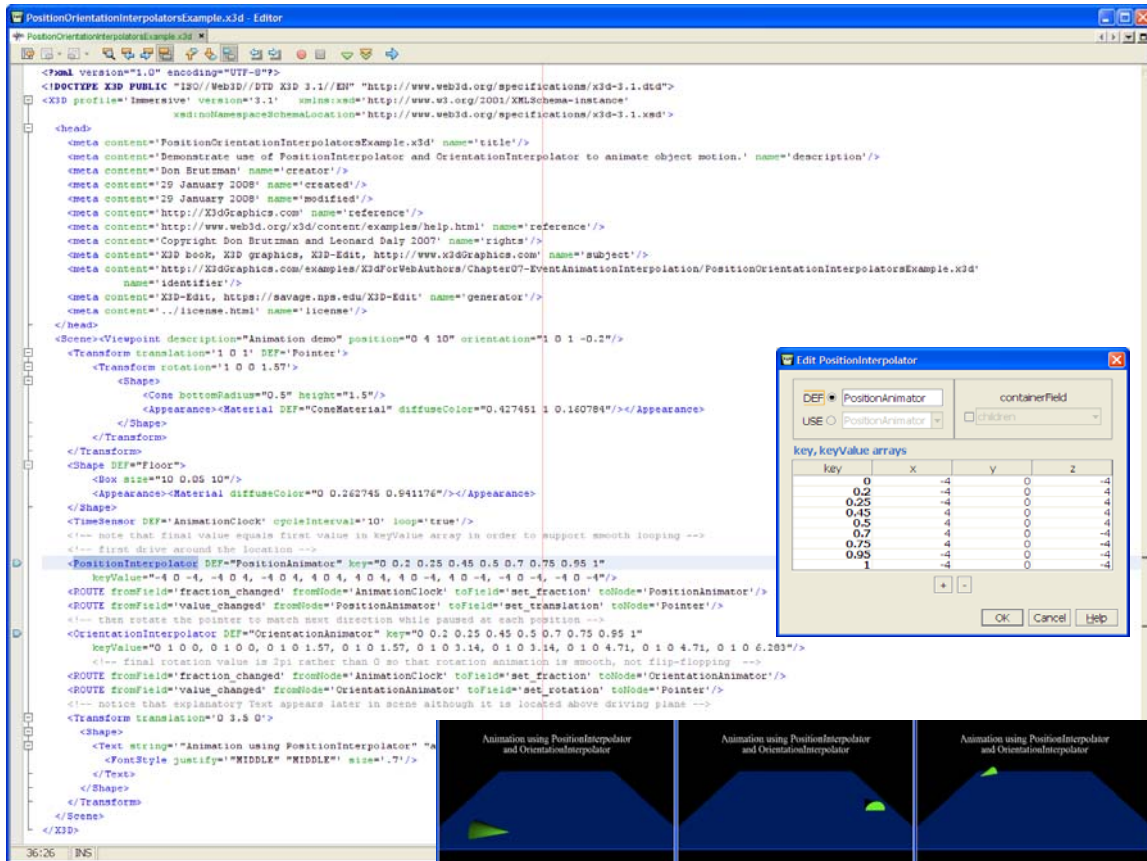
PositionOrientationInterpolatorsExample.x3d - Editor

PositionOrientationInterpolatorsExample.x3d ×

<?xml version="1.0" encoding="UTF-8"?>
<!DOCTYPE X3D PUBLIC "ISO//Web3D//DTD X3D 3.1//EN" "http://www.web3d.org/specifications/x3d-3.1.dtd">
<X3D profile='Immersive' version='3.1' xmlns:xsd='http://www.w3.org/2001/XMLSchema-instance' xsd:noNamespaceSchemaLocation='http://www.web3d.org/specifications/x3d-3.1.xsd'>
<head>
<meta content='PositionOrientationInterpolatorsExample.x3d' name='title'/>
<meta content='Demonstrate use of PositionInterpolator and OrientationInterpolator to animate object motion.' name='description'/>
<meta content='Don Brutzman' name='creator'/>
<meta content='29 January 2008' name='created'/>
<meta content='29 January 2008' name='modified'/>
<meta content='http://X3dGraphics.com' name='reference'/>
<meta content='http://www.web3d.org/x3d/content/examples/help.html' name='reference'/>
<meta content='Copyright Don Brutzman and Leonard Daly 2007' name='rights'/>
<meta content='X3D book, X3D graphics, X3D-Edit, http://www.x3dGraphics.com' name='subject'/>
<meta content='http://X3dGraphics.com/examples/X3dForWebAuthors/Chapter07-EventAnimationInterpolation/PositionOrientationInterpolatorsExample.x3d' name='identifier'/>
<meta content='X3D-Edit, https://savage.nps.edu/X3D-Edit' name='generator'/>
<meta content='../license.html' name='license'/>
</head>
<Scene><Viewpoint description="Animation demo" position="0 4 10" orientation="1 0 1 -0.2"/>
<Transform translation='1 0 1' DEF='Pointer'>
<Transform rotation='1 0 0 1.57'>
<Shape>
<Cone bottomRadius="0.5" height="1.5"/>
<Appearance><Material DEF="ConeMaterial" diffuseColor="0.427451 1 0.160784"/></Appearance>
</Shape>
</Transform>
</Transform>
<Shape DEF="Floor">
<Box size="10 0.05 10"/>
<Appearance><Material diffuseColor="0 0.262745 0.941176"/></Appearance>
</Shape>
<TimeSensor DEF='AnimationClock' cycleInterval='10' loop='true'/>
<!-- note that final value equals first value in keyValue array in order to support smooth looping -->
<!-- first drive around the location -->
<PositionInterpolator DEF="PositionAnimator" key="0 0.2 0.25 0.45 0.5 0.7 0.75 0.95 1"
keyValue="-4 0 -4, -4 0 4, -4 0 4, 4 0 4, 4 0 4, 4 0 -4, 4 0 -4, -4 0 -4, -4 0 -4"/>
<ROUTE fromField='fraction_changed' fromNode='AnimationClock' toField='set_fraction' toNode='PositionAnimator'/>
<ROUTE fromField='value_changed' fromNode='PositionAnimator' toField='set_translation' toNode='Pointer'/>
<!-- then rotate the pointer to match next direction while paused at each position -->
<OrientationInterpolator DEF="OrientationAnimator" key="0 0.2 0.25 0.45 0.5 0.7 0.75 0.95 1"
keyValue="0 1 0 0, 0 1 0 0, 0 1 0 1.57, 0 1 0 1.57, 0 1 0 3.14, 0 1 0 3.14, 0 1 0 4.71, 0 1 0 4.71, 0 1 0 6.283"/>
<!-- final rotation value is 2pi rather than 0 so that rotation animation is smooth, not flip-flopping -->
<ROUTE fromField='fraction_changed' fromNode='AnimationClock' toField='set_fraction' toNode='OrientationAnimator'/>
<ROUTE fromField='value_changed' fromNode='OrientationAnimator' toField='set_rotation' toNode='Pointer'/>
<!-- notice that explanatory Text appears later in scene although it is located above driving plane -->
<Transform translation='0 3.5 0'>
<Shape>
<Text string='"Animation using PositionInterpolator" "a
<FontStyle justify='"MIDDLE" "MIDDLE"' size='.7'/>
</Text>
</Shape>
</Transform>
</Scene>
</X3D>

36:26 INS

Edit PositionInterpolator
DEF PositionAnimator
USE PositionAnimator
containerField
children
key, keyValue arrays

| key | x | y | z |
|---|---|---|---|
| 0 | -4 | 0 | -4 |
| 0.2 | -4 | 0 | 4 |
| 0.25 | -4 | 0 | 4 |
| 0.45 | 4 | 0 | 4 |
| 0.5 | 4 | 0 | 4 |
| 0.7 | 4 | 0 | -4 |
| 0.75 | 4 | 0 | -4 |
| 0.95 | -4 | 0 | -4 |
| 1 | -4 | 0 | -4 |

+ -
OK Cancel Help

Animation using PositionInterpolator and OrientationInterpolator

Animation using PositionInterpolator and OrientationInterpolator

Animation using PositionInterpolator and OrientationInterpolator